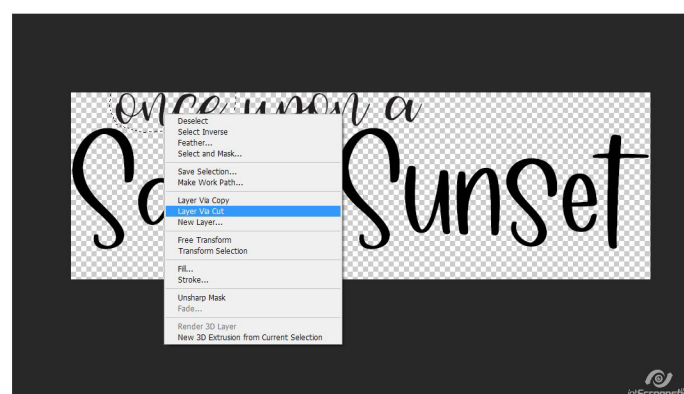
Once upon a

Sa

Sunset

Deselect
Select Inverse
Feather...
Select and Mask...

Save Selection...
Make Work Path...

Layer Via Copy
Layer Via Cut
New Layer...

Free Transform
Transform Selection

Fill...
Stroke...

Unsharp Mask
Fade...

Render 3D Layer
New 3D Extrusion from Current Selection

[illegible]